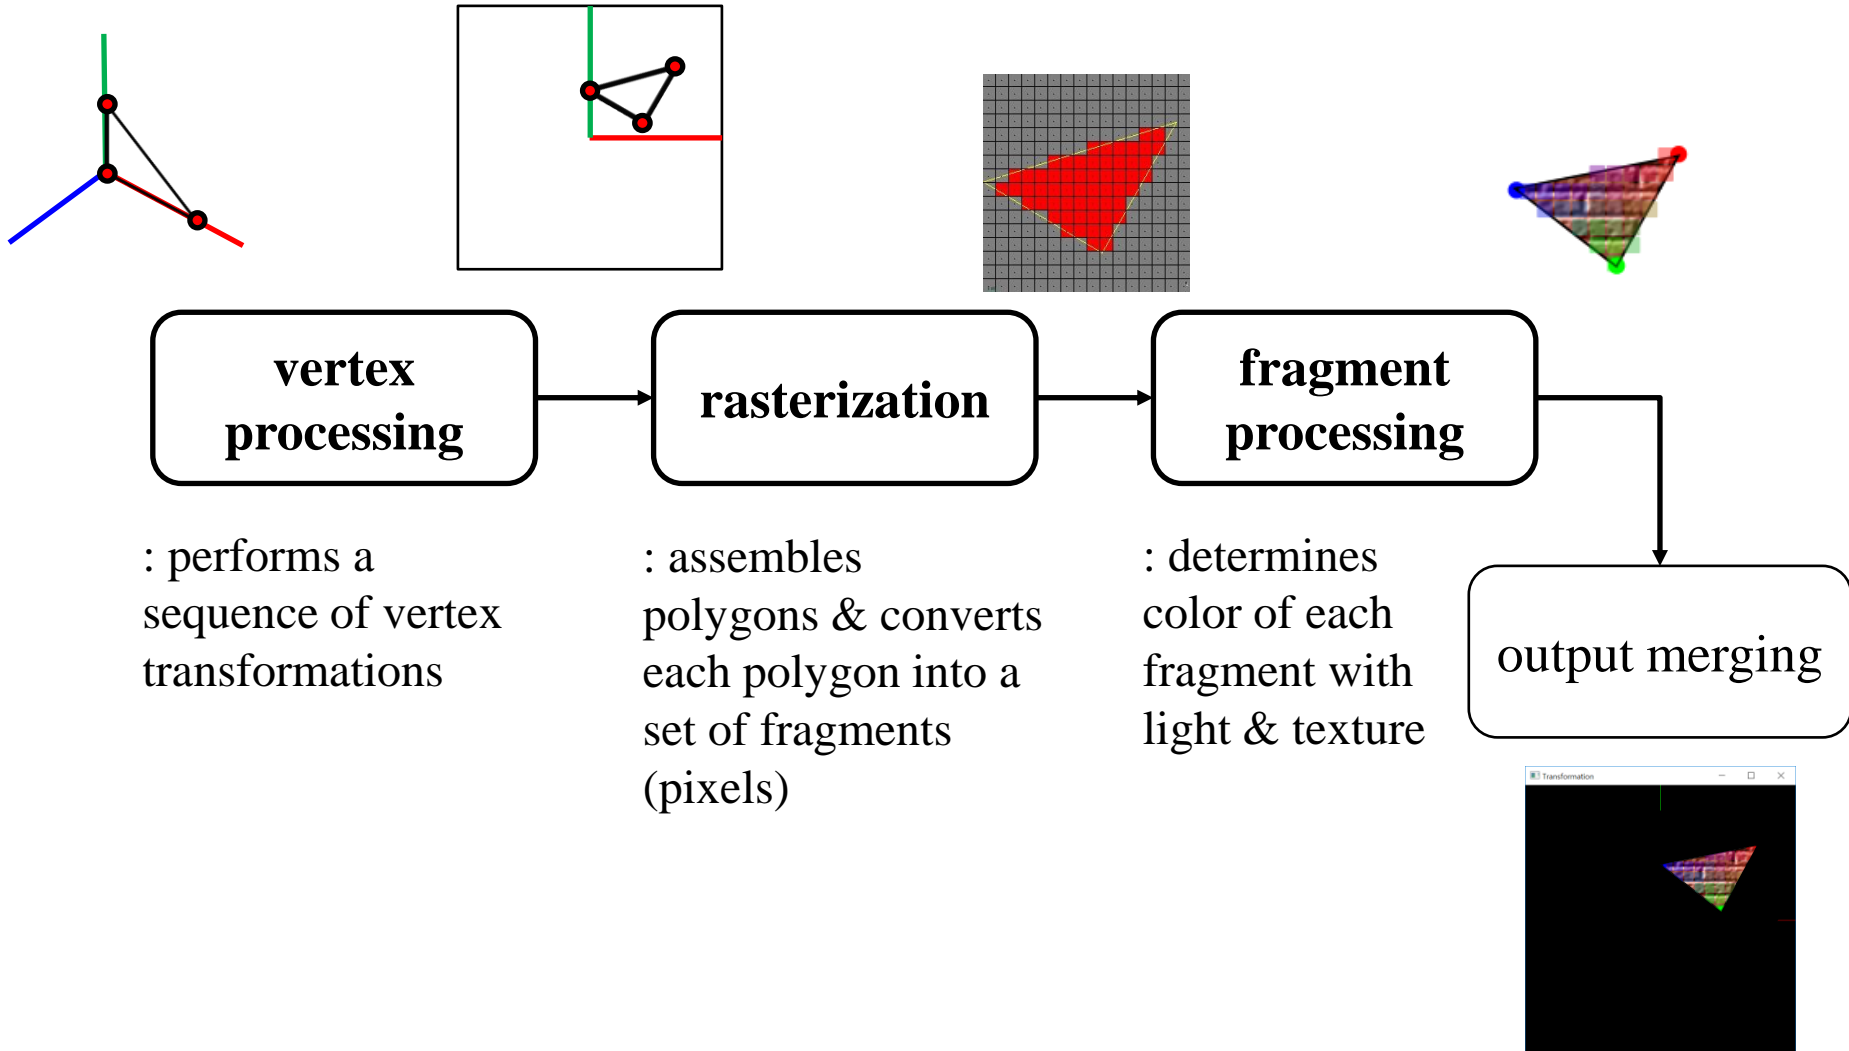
vertex processing

rasterization

fragment processing

: performs a sequence of vertex transformations

: assembles polygons & converts each polygon into a set of fragments (pixels)

: determines color of each fragment with light & texture

output merging

Transformation